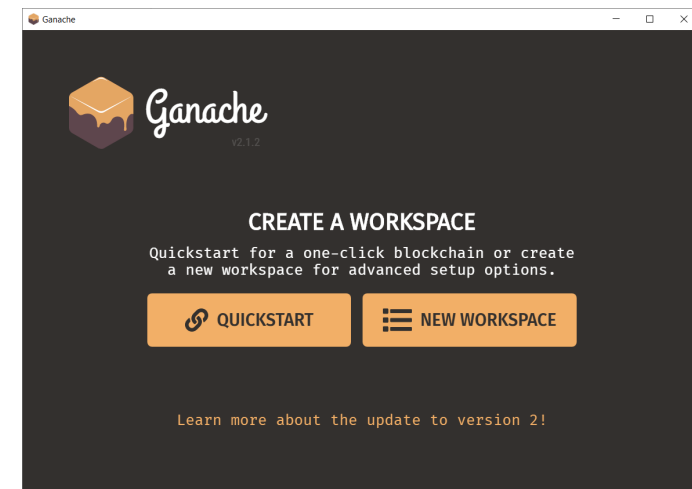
Ganache

Ganache

v2.1.2

CREATE A WORKSPACE

Quickstart for a one-click blockchain or create a new workspace for advanced setup options.

QUICKSTART

NEW WORKSPACE

Learn more about the update to version 2!